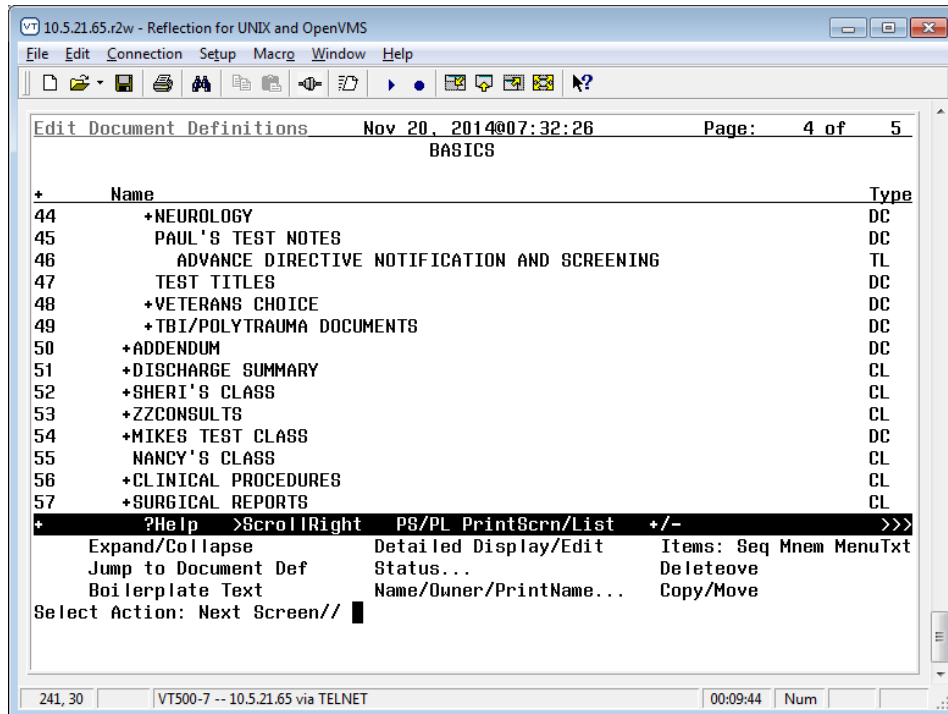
VT 10.5.21.65.r2w - Reflection for UNIX and OpenVMS

File Edit Connection Setup Macro Window Help

Edit Document Definitions Nov 20, 2014@07:32:26 Page: 4 of 5
BASICS

| + | Name | Type |
|---|---|---|
| 44 | +NEUROLOGY | DC |
| 45 | PAUL'S TEST NOTES | DC |
| 46 | ADVANCE DIRECTIVE NOTIFICATION AND SCREENING | TL |
| 47 | TEST TITLES | DC |
| 48 | +VETERANS CHOICE | DC |
| 49 | +TBI/POLYTRAUMA DOCUMENTS | DC |
| 50 | +ADDENDUM | DC |
| 51 | +DISCHARGE SUMMARY | CL |
| 52 | +SHERI'S CLASS | CL |
| 53 | +ZZCONSULTS | CL |
| 54 | +MIKES TEST CLASS | DC |
| 55 | NANCY'S CLASS | CL |
| 56 | +CLINICAL PROCEDURES | CL |
| 57 | +SURGICAL REPORTS | CL |

+ ?Help >ScrollRight PS/PL PrintScrn/List +/- >>>
Expand/Collapse Detailed Display/Edit Items: Seq Mnem MenuTxt
Jump to Document Def Status... Deleteove
Boilerplate Text Name/Owner/PrintName... Copy/Move
Select Action: Next Screen//

241, 30 VT500-7 -- 10.5.21.65 via TELNET 00:09:44 Num